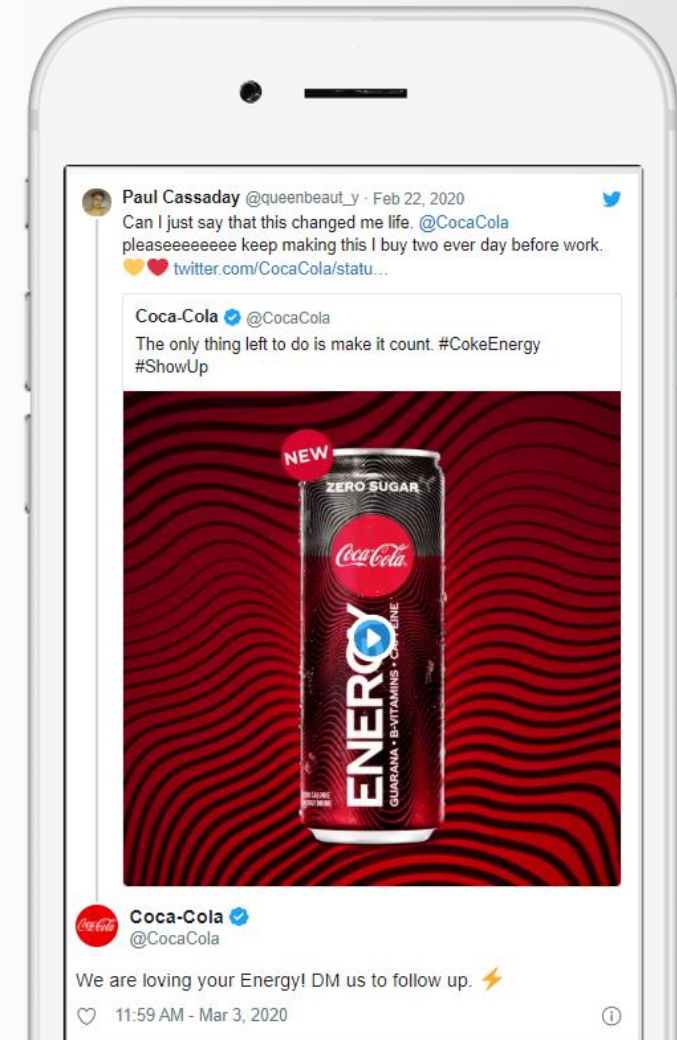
Paul Cassaday @queenbeaut_y · Feb 22, 2020
Can I just say that this changed me life. @CocaCola pleaseeeeeeee keep making this I buy two ever day before work. 💛❤️ twitter.com/CocaCola/statu...

Coca-Cola @CocaCola
The only thing left to do is make it count. #CokeEnergy #ShowUp

NEW
ZERO SUGAR
Coca-Cola
ENERGY
GUARANA • B-VITAMINS • CAFFEINE

Coca-Cola
@CocaCola

We are loving your Energy! DM us to follow up. ⚡

11:59 AM - Mar 3, 2020